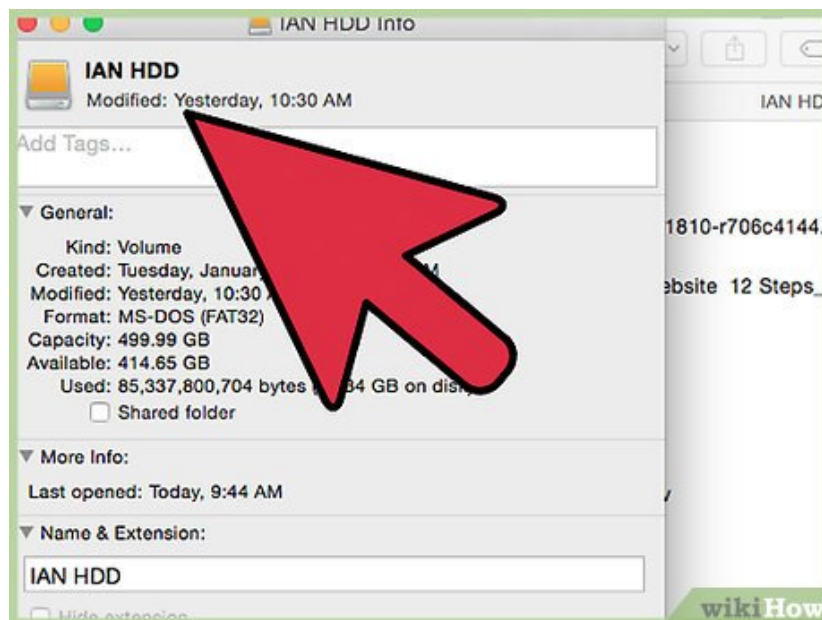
IAN HDD Info

IAN HDD
Modified: Yesterday, 10:30 AM

Add Tags...

General:
Kind: Volume
Created: Tuesday, Januar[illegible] M
Modified: Yesterday, 10:30 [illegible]
Format: MS-DOS (FAT32)
Capacity: 499.99 GB
Available: 414.65 GB
Used: 85,337,800,704 bytes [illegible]34 GB on dis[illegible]
Shared folder

More Info:
Last opened: Today, 9:44 AM

Name & Extension:
IAN HDD
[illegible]

IAN HD
1810-r706c4144
ebsite 12 Steps_

wikiHow